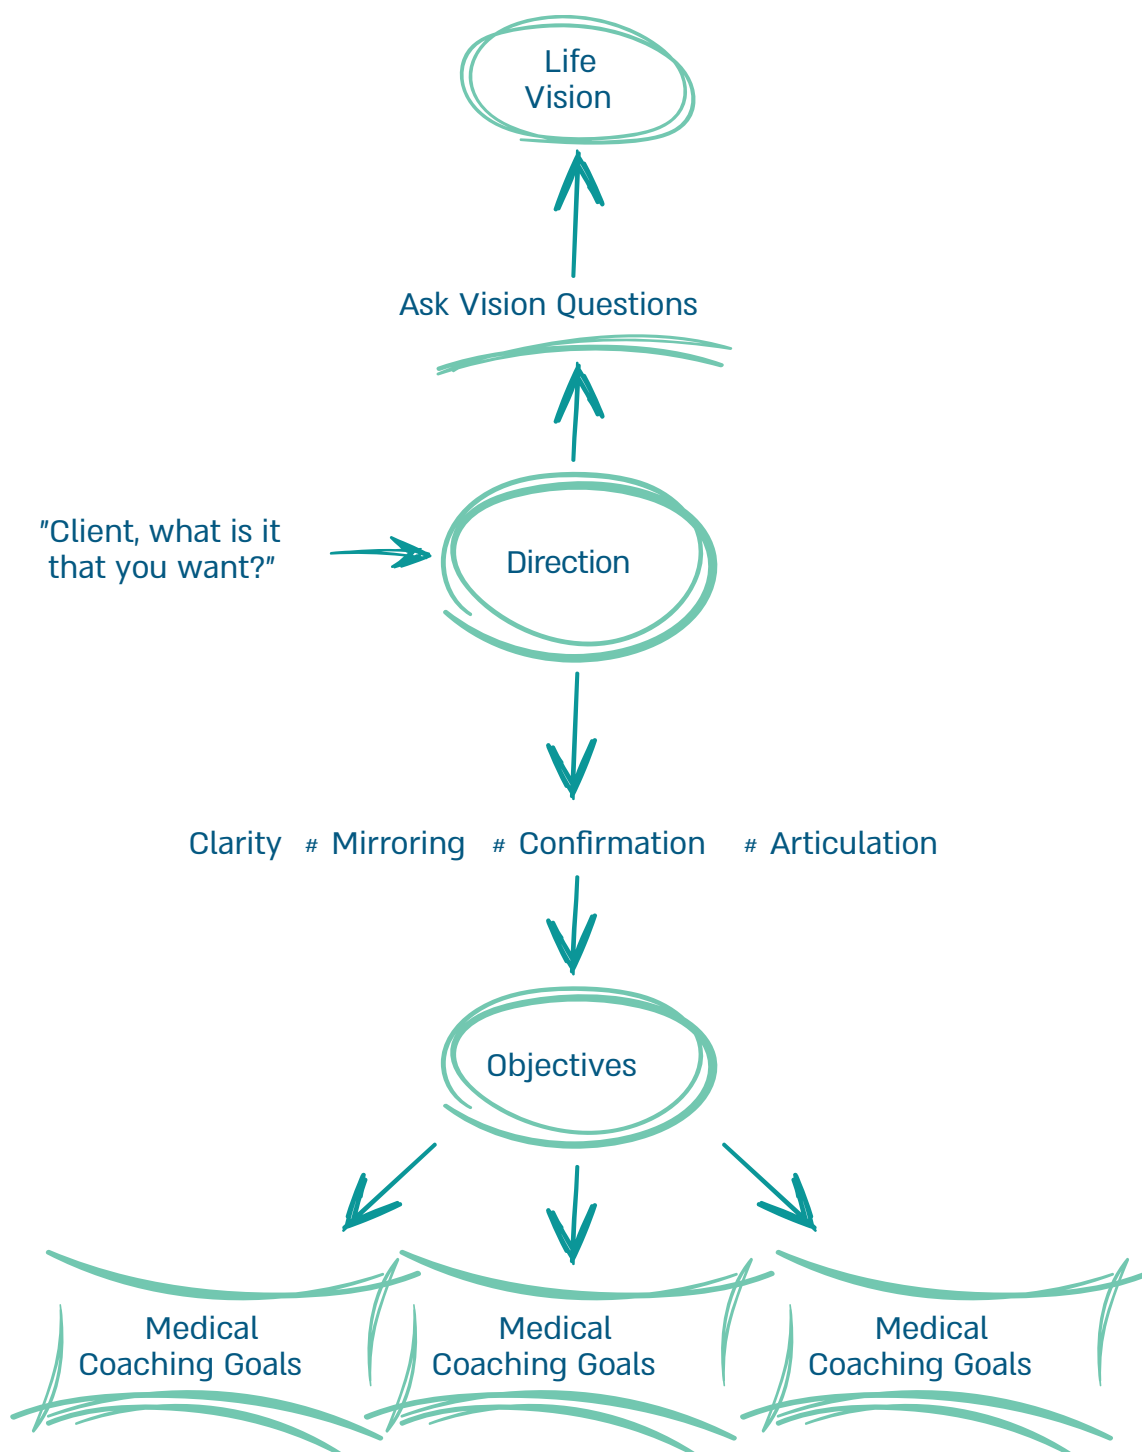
Life Vision

Ask Vision Questions

"Client, what is it that you want?"

Direction

Clarity # Mirroring # Confirmation # Articulation

Objectives

Medical Coaching Goals

Medical Coaching Goals

Medical Coaching Goals